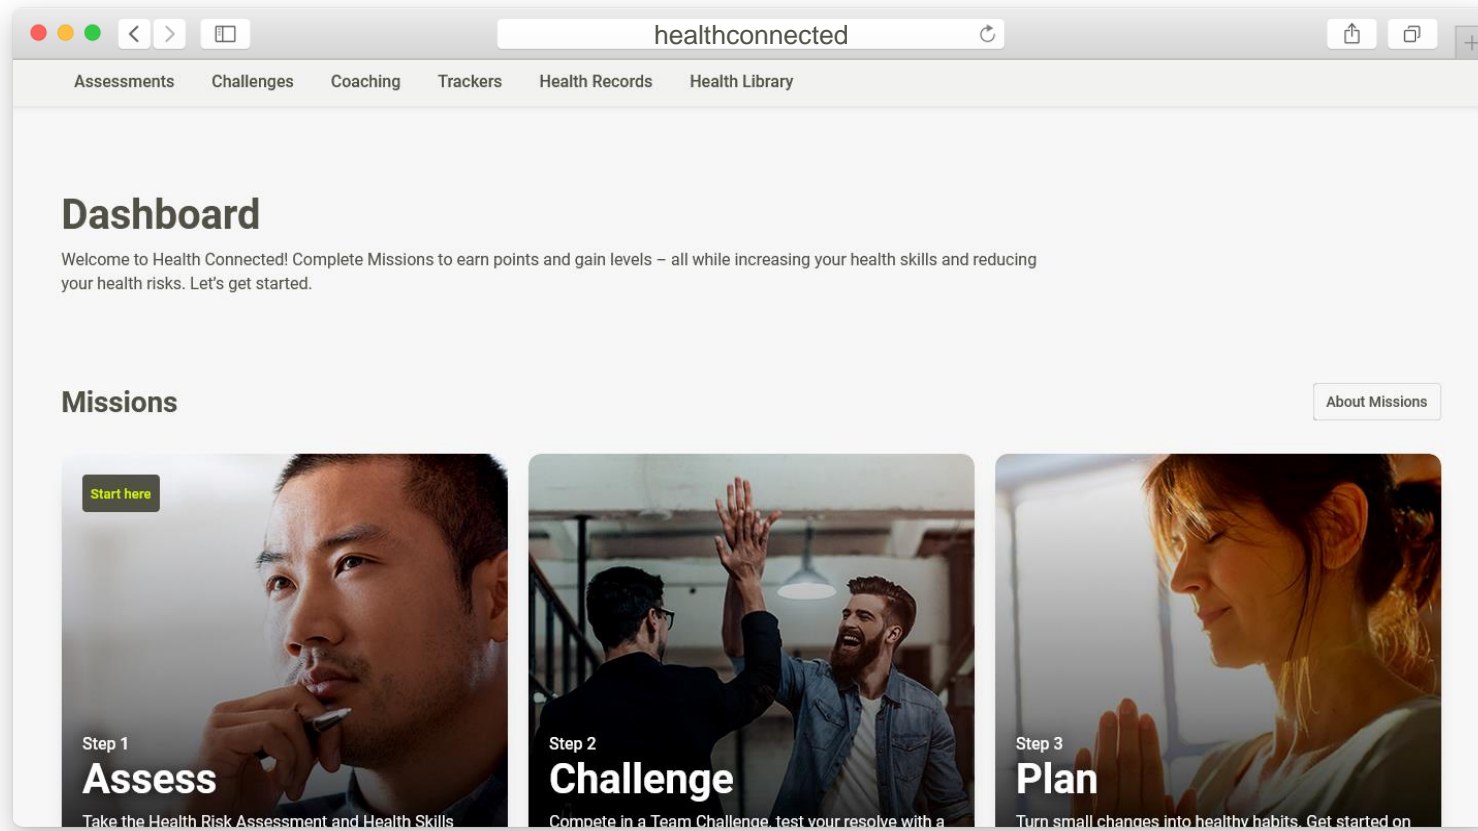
healthconnected

Assessments Challenges Coaching Trackers Health Records Health Library

Dashboard

Welcome to Health Connected! Complete Missions to earn points and gain levels – all while increasing your health skills and reducing your health risks. Let's get started.

Missions

About Missions

Start here

Step 1
Assess
Take the Health Risk Assessment and Health Skills

Step 2
Challenge
Compete in a Team Challenge, test your resolve with a

Step 3
Plan
Turn small changes into healthy habits. Get started on